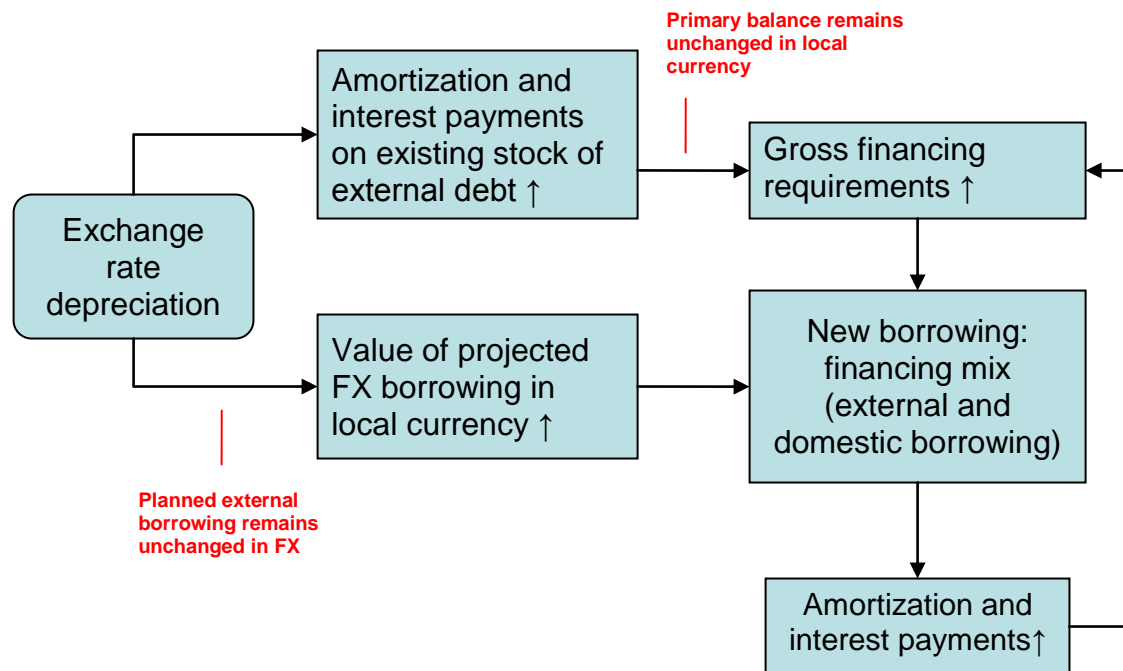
Primary balance remains unchanged in local currency

Amortization and interest payments on existing stock of external debt ↑

Gross financing requirements ↑

Exchange rate depreciation

Value of projected FX borrowing in local currency ↑

New borrowing: financing mix (external and domestic borrowing)

Planned external borrowing remains unchanged in FX

Amortization and interest payments↑